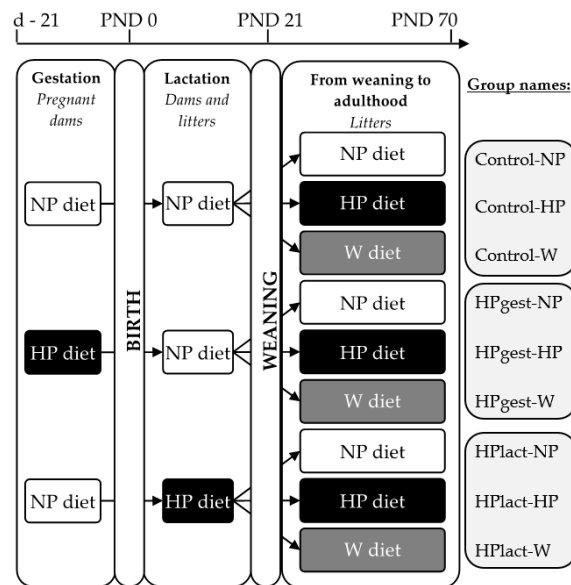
d - 21 PND 0 PND 21 PND 70

Gestation
Pregnant dams

Lactation
Dams and litters

From weaning to adulthood
Litters

Group names:

BIRTH

WEANING

NP diet

NP diet

NP diet

HP diet

W diet

Control-NP

Control-HP

Control-W

HP diet

NP diet

NP diet

HP diet

W diet

HPgest-NP

HPgest-HP

HPgest-W

NP diet

HP diet

NP diet

HP diet

W diet

HPlact-NP

HPlact-HP

HPlact-W